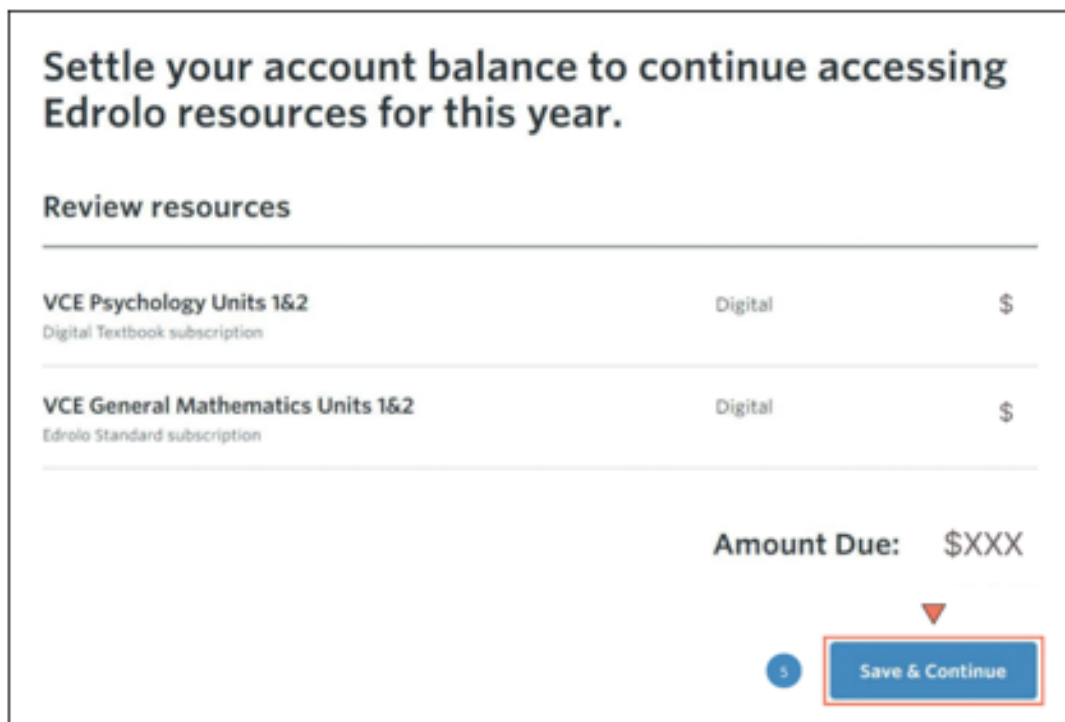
Settle your account balance to continue accessing Edrolo resources for this year.

Review resources

| | | |
|---|---|---|
| VCE Psychology Units 1&2<br>Digital Textbook subscription | Digital | $ |
| VCE General Mathematics Units 1&2<br>Edrolo Standard subscription | Digital | $ |

Amount Due: $XXX

5

Save & Continue